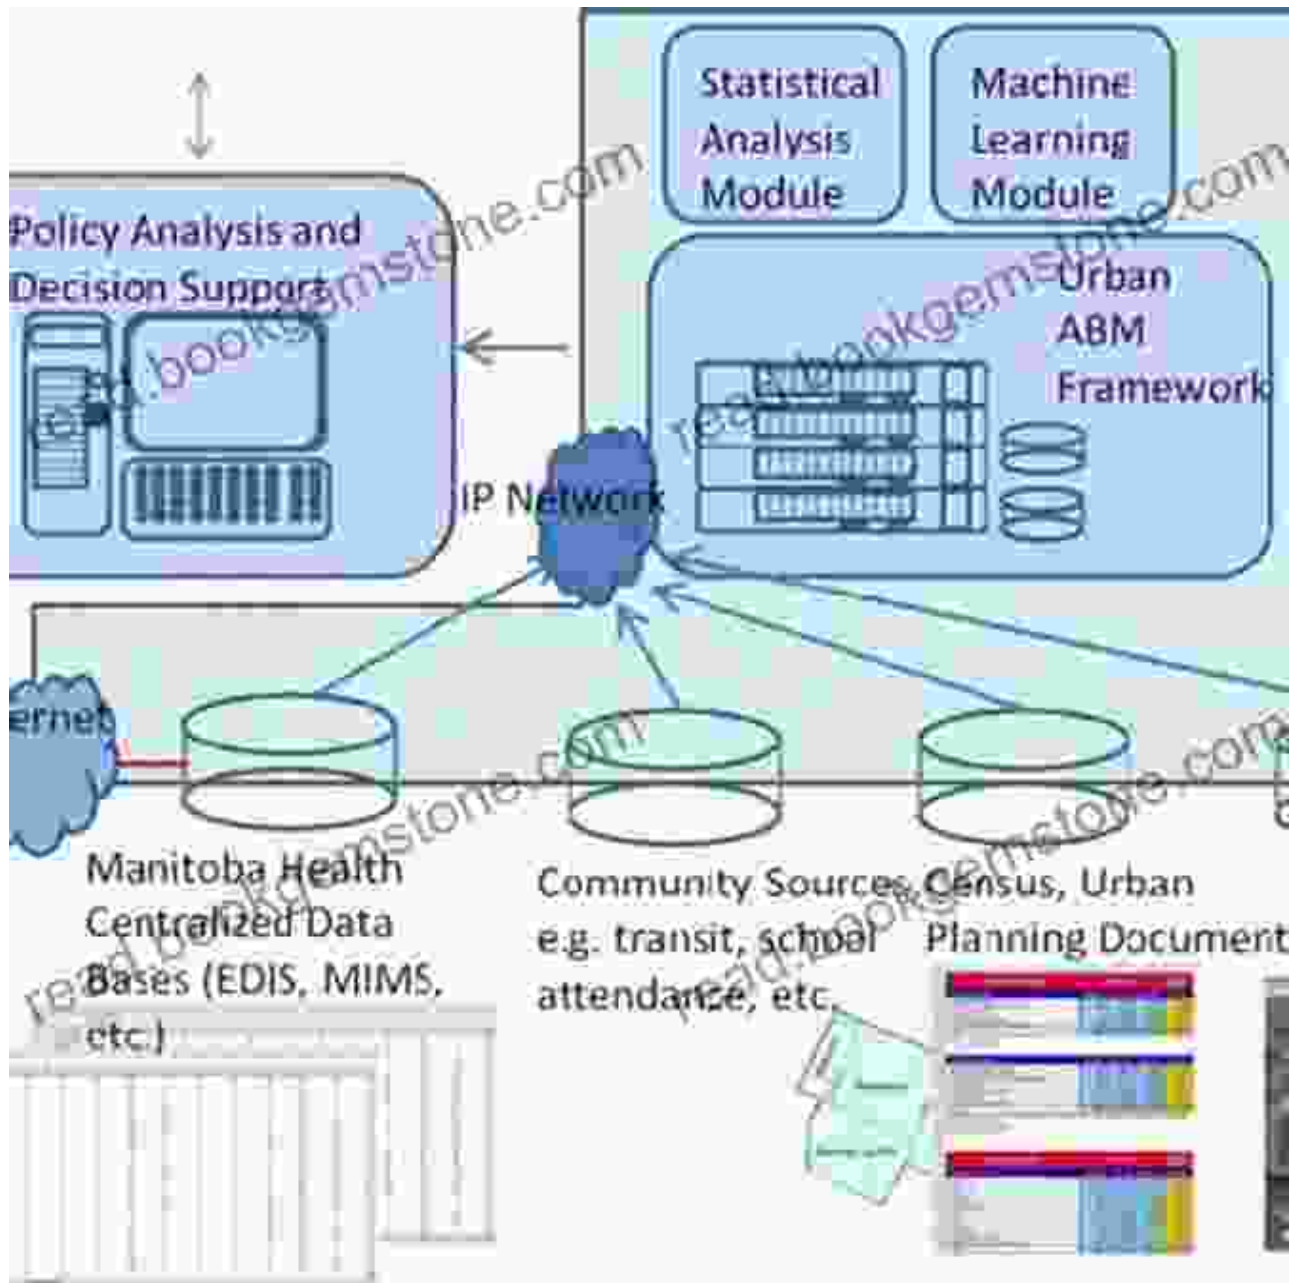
Statistical Analysis Module

Machine Learning Module

Policy Analysis and Decision Support

Urban ABM Framework

IP Network

ernet

Manitoba Health Centralized Data Bases (EDIS, MIMS, etc.)

Community Sources e.g. transit, school attendance, etc.

Census, Urban Planning Document

read.bookgemstone.com

read.bookgemstone.com

read.bookgemstone.com

read.bookgemstone.com